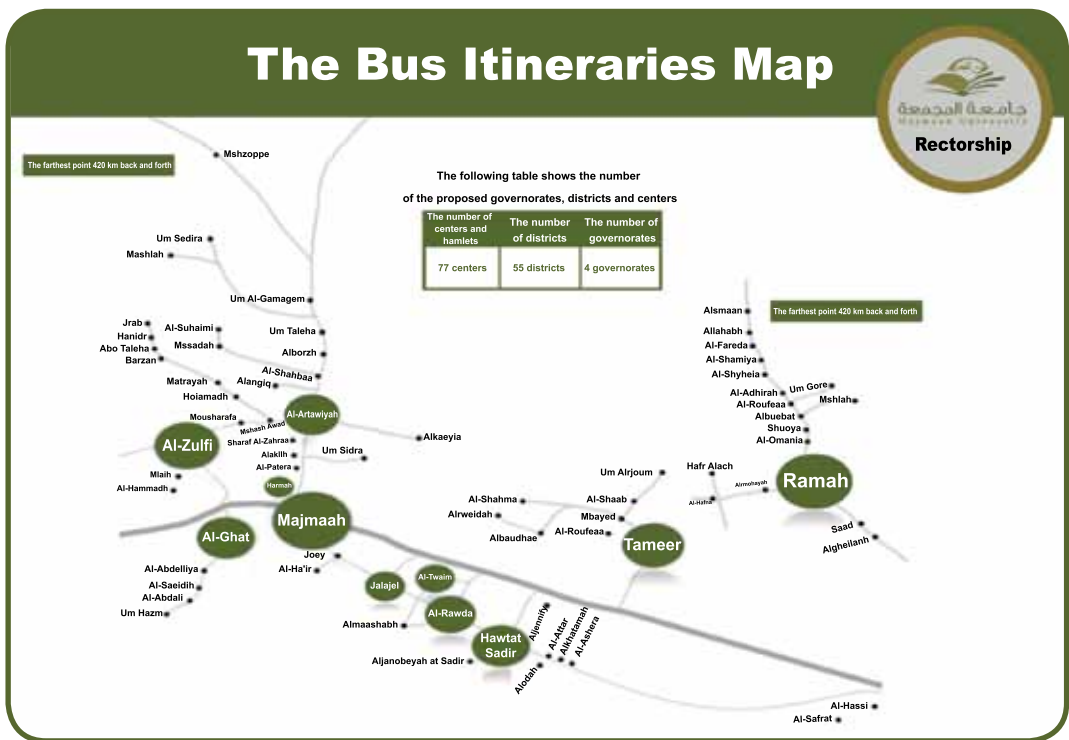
The Bus Itineraries Map

جامعة المجمعة
Majmaah University
Rectorship

The farthest point 420 km back and forth

The following table shows the number of the proposed governorates, districts and centers

| The number of centers and hamlets | The number of districts | The number of governorates |
|---|---|---|
| 77 centers | 55 districts | 4 governorates |

The farthest point 420 km back and forth

Mshzoppe
Um Sedira
Mashlah
Um Al-Gamagem
Jrab
Hanidr
Abo Taleha
Barzan
Al-Suhaimi
Mssadah
Um Taleha
Alborzh
Al-Shahbaa
Alangiq
Matrayah
Hoiamadh
Mousharafa
Mshash Awad
Al-Artawiyah
Sharaf Al-Zahraa
Alaklh
Al-Patera
Harmah
Um Sidra
Alkaeyia
Al-Zulfi
Mlaih
Al-Hammadh
Al-Ghat
Majmaah
Joey
Al-Ha'ir
Al-Abdelliya
Al-Saeidih
Al-Abdali
Um Hazm
Jalajel
Al-Twaim
Al-Rawda
Almaashabh
Hawtat Sadir
Aljanobeyah at Sadir
Ajjennifya
Al-Attar
Alkhatamah
Al-Ashera
Alodah
Um Alrjoum
Al-Shahma
Alrweidah
Al-Shaab
Mbayed
Al-Roufeaa
Albaudhae
Tameer
Hafr Alach
Al-Hafna
Almohayah
Ramah
Alsmaan
Allahabh
Al-Fareda
Al-Shamiya
Al-Shyheia
Al-Adhirah
Um Gore
Al-Roufeaa
Mshlah
Albuebat
Shuoya
Al-Omania
Saad
Algheilanh
Al-Hassi
Al-Safrat